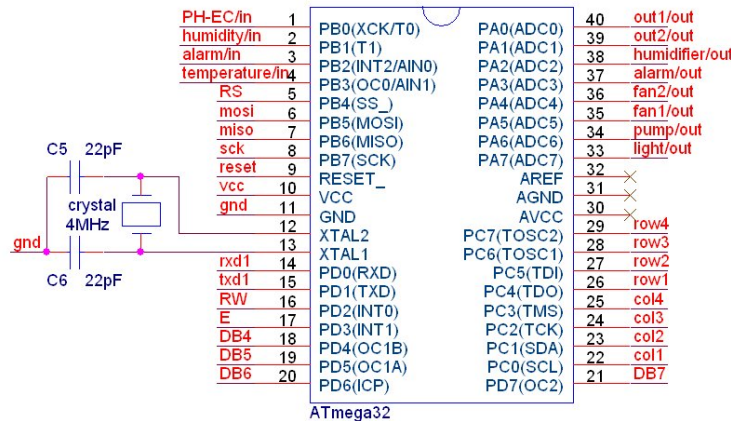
PH-EC/in 1 PB0(XCK/T0)
humidity/in 2 PB1(T1)
alarm/in 3 PB2(INT2/AIN0)
temperature/in 4 PB3(OC0/AIN1)
RS 5 PB4(SS_)
mosi 6 PB5(MOSI)
miso 7 PB6(MISO)
sck 8 PB7(SCK)
reset 9 RESET_
vcc 10 VCC
gnd 11 GND
12 XTAL2
13 XTAL1
rxd1 14 PD0(RXD)
txd1 15 PD1(TXD)
RW 16 PD2(INT0)
E 17 PD3(INT1)
DB4 18 PD4(OC1B)
DB5 19 PD5(OC1A)
DB6 20 PD6(ICP)

40 PA0(ADC0) out1/out
39 PA1(ADC1) out2/out
38 PA2(ADC2) humidifier/out
37 PA3(ADC3) alarm/out
36 PA4(ADC4) fan2/out
35 PA5(ADC5) fan1/out
34 PA6(ADC6) pump/out
33 PA7(ADC7) light/out
32 AREF
31 AGND
30 AVCC
29 PC7(TOSC2) row4
28 PC6(TOSC1) row3
27 PC5(TDI) row2
26 PC4(TDO) row1
25 PC3(TMS) col4
24 PC2(TCK) col3
23 PC1(SDA) col2
22 PC0(SCL) col1
21 PD7(OC2) DB7

C5 22pF
crystal
4MHz
gnd
C6 22pF

ATmega32